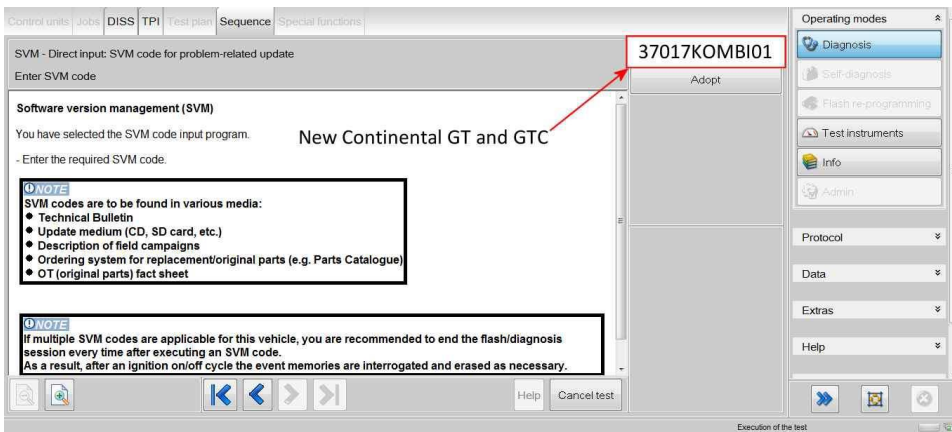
Control units Jobs DISS TPI Test plan Sequence Special functions

SVM - Direct input: SVM code for problem-related update

Enter SVM code

37017KOMBI01

Adopt

Software version management (SVM)

You have selected the SVM code input program.

New Continental GT and GTC

- Enter the required SVM code.

NOTE
SVM codes are to be found in various media:
• Technical Bulletin
• Update medium (CD, SD card, etc.)
• Description of field campaigns
• Ordering system for replacement/original parts (e.g. Parts Catalogue)
• OT (original parts) fact sheet

NOTE
If multiple SVM codes are applicable for this vehicle, you are recommended to end the flash/diagnosis session every time after executing an SVM code.
As a result, after an ignition on/off cycle the event memories are interrogated and erased as necessary.

Help Cancel test

Operating modes

Diagnosis

Self-diagnosis

Flash re-programming

Test instruments

Info

Admin

Protocol

Data

Extras

Help

Execution of the test